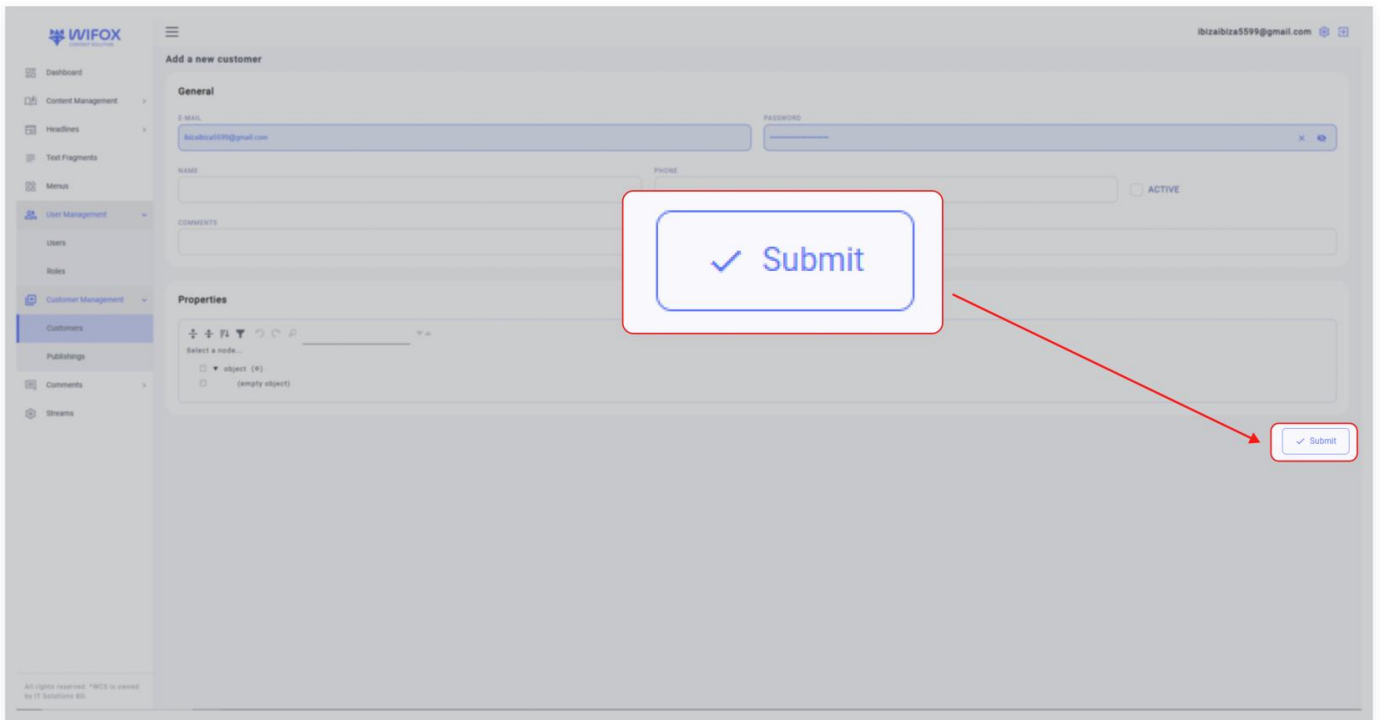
WIFOX
CONTENT SOLUTION

Dashboard
Content Management
Headlines
Text Fragments
Menus
User Management
Users
Roles
Customer Management
Customers
Publishings
Comments
Streams

All rights reserved. *WCS is owned by IT Solutions BG.

ibizaibiza5599@gmail.com

Add a new customer

General

E-MAIL
ibizaibiza5599@gmail.com

PASSWORD

NAME

PHONE

ACTIVE

COMMENTS

✓ Submit

Properties

Select a node...
▼ object {0}
(empty object)

✓ Submit